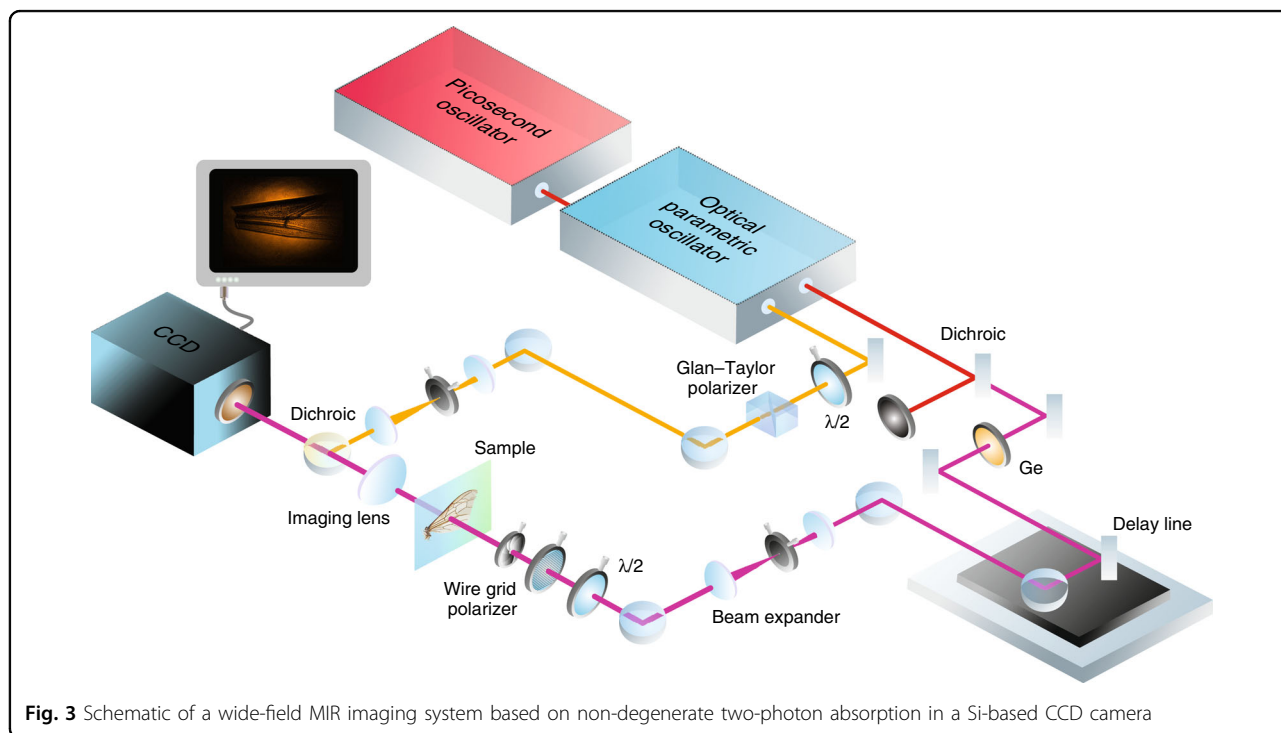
Picosecond oscillator

Optical parametric oscillator

CCD

Dichroic

Glan–Taylor polarizer

$\lambda/2$

Dichroic

Sample

Ge

Imaging lens

Delay line

Wire grid polarizer

$\lambda/2$

Beam expander

**Fig. 3** Schematic of a wide-field MIR imaging system based on non-degenerate two-photon absorption in a Si-based CCD camera